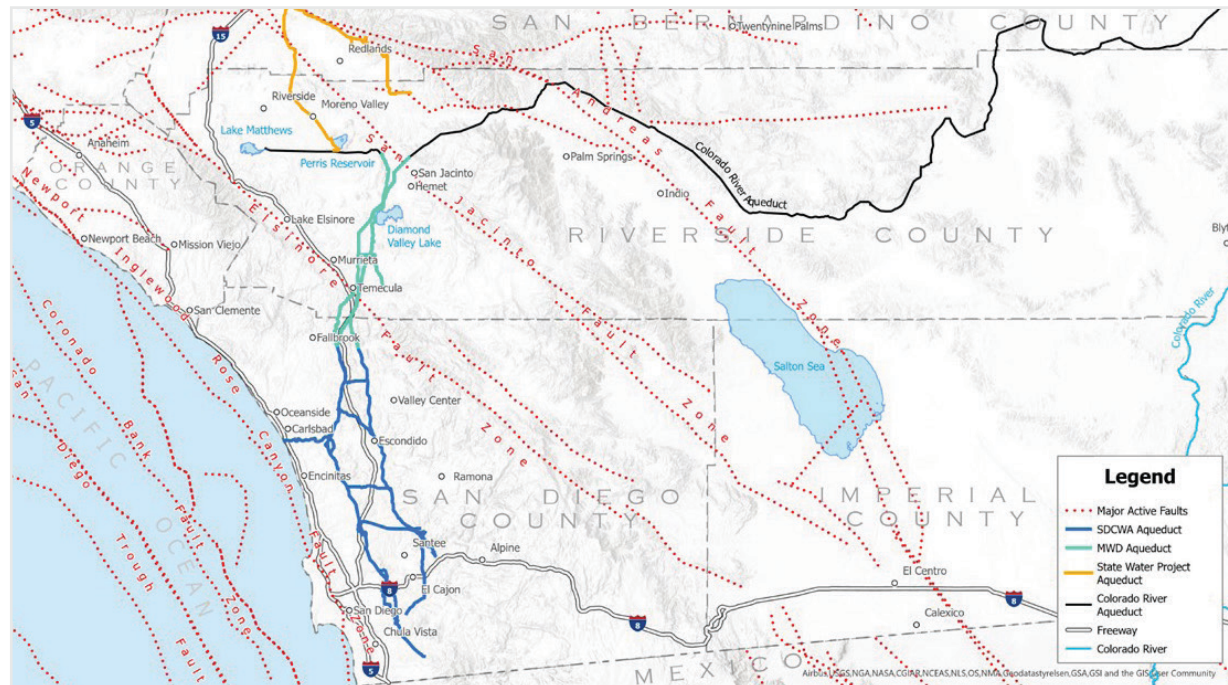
SAN BERNARDINO COUNTY
Twentynine Palms
15
Redlands
San Andreas Fault Zone
Riverside
Moreno Valley
5
Lake Matthews
Perris Reservoir
Anaheim
ORANGE COUNTY
San Jacinto
Hemet
Palm Springs
Indio
Colorado River Aqueduct
Newport Inglewood
Elsinore Fault Zone
Lake Elsinore
Diamond Valley Lake
San Jacinto Fault Zone
Newport Beach
Mission Viejo
RIVERSIDE COUNTY
Blyt
Murrieta
Temecula
San Clemente
Colorado River
Coronado Bank
Fallbrook
Salton Sea
PACIFIC OCEAN
San Diego Trough
Rose Canyon Fault Zone
Oceanside
Carlsbad
Valley Center
Escondido
Encinitas
Ramona
SAN DIEGO COUNTY
IMPERIAL COUNTY
Santee
Alpine
8
El Cajon
El Centro
San Diego
Chula Vista
Calexico
5
MEXICO
Legend
Major Active Faults
SDCWA Aqueduct
MWD Aqueduct
State Water Project Aqueduct
Colorado River Aqueduct
Freeway
Colorado River
Airbus, USGS, NGA, NASA, CGIAR, NCEAS, NLS, OS, NMA, Geodatastyrelsen, GSA, GSI and the GIS User Community